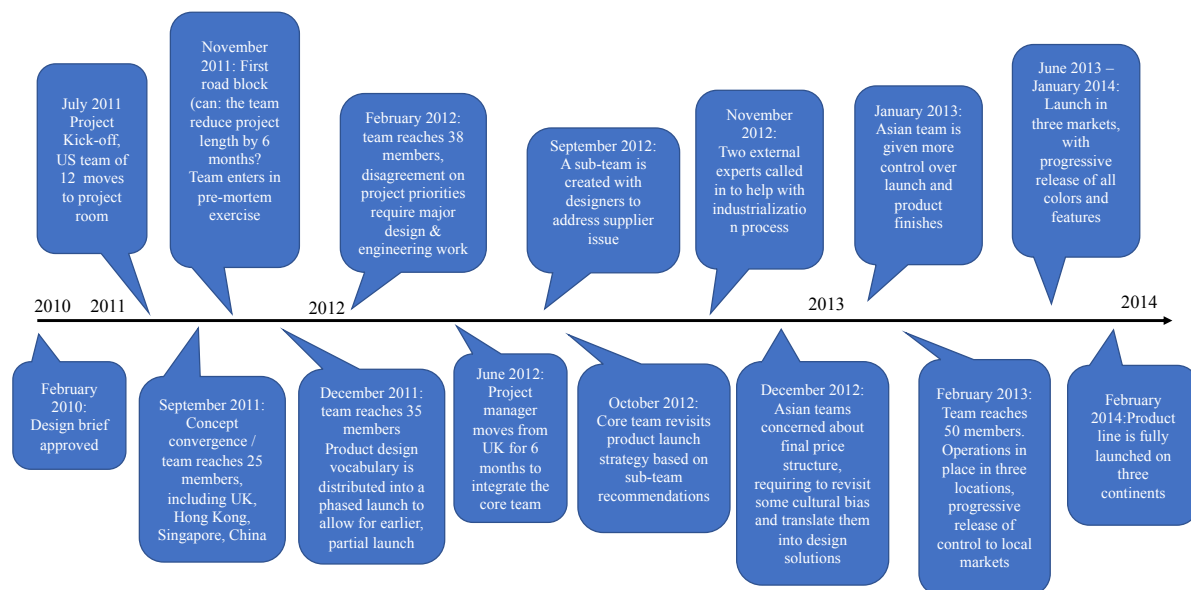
July 2011 Project Kick-off, US team of 12 moves to project room

November 2011: First road block (can: the team reduce project length by 6 months? Team enters in pre-mortem exercise

February 2012: team reaches 38 members, disagreement on project priorities require major design & engineering work

September 2012: A sub-team is created with designers to address supplier issue

November 2012: Two external experts called in to help with industrializatio n process

January 2013: Asian team is given more control over launch and product finishes

June 2013 – January 2014: Launch in three markets, with progressive release of all colors and features

2010 2011 2012 2013 2014

February 2010: Design brief approved

September 2011: Concept convergence / team reaches 25 members, including UK, Hong Kong, Singapore, China

December 2011: team reaches 35 members Product design vocabulary is distributed into a phased launch to allow for earlier, partial launch

June 2012: Project manager moves from UK for 6 months to integrate the core team

October 2012: Core team revisits product launch strategy based on sub-team recommendations

December 2012: Asian teams concerned about final price structure, requiring to revisit some cultural bias and translate them into design solutions

February 2013: Team reaches 50 members. Operations in place in three locations, progressive release of control to local markets

February 2014:Product line is fully launched on three continents